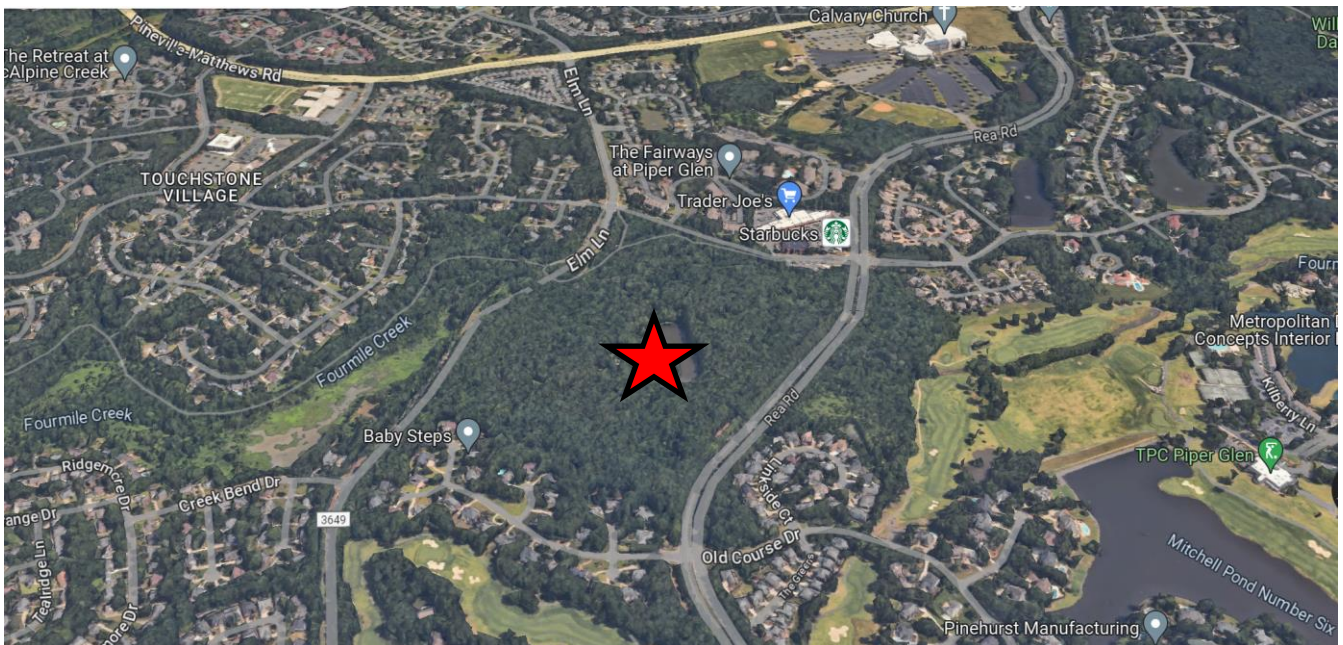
Calvary Church
The Retreat at McAlpine Creek
Pineville-Matthews Rd
Elm Ln
Wil Da
The Fairways at Piper Glen
Rea Rd
TOUCHSTONE VILLAGE
Trader Joe's
Starbucks
Elm Ln
Fourm
Metropolitan Concepts Interior
Fourmile Creek
Fourmile Creek
Rea Rd
Kilberry Ln
Baby Steps
TPC Piper Glen
Ridgemere Dr
Creek Bend Dr
Linkside Ct
range Dr
3649
Old Course Dr
Tealridge Ln
Mitchell Pond Number Six
The Greens
Pinehurst Manufacturing
nore Dr